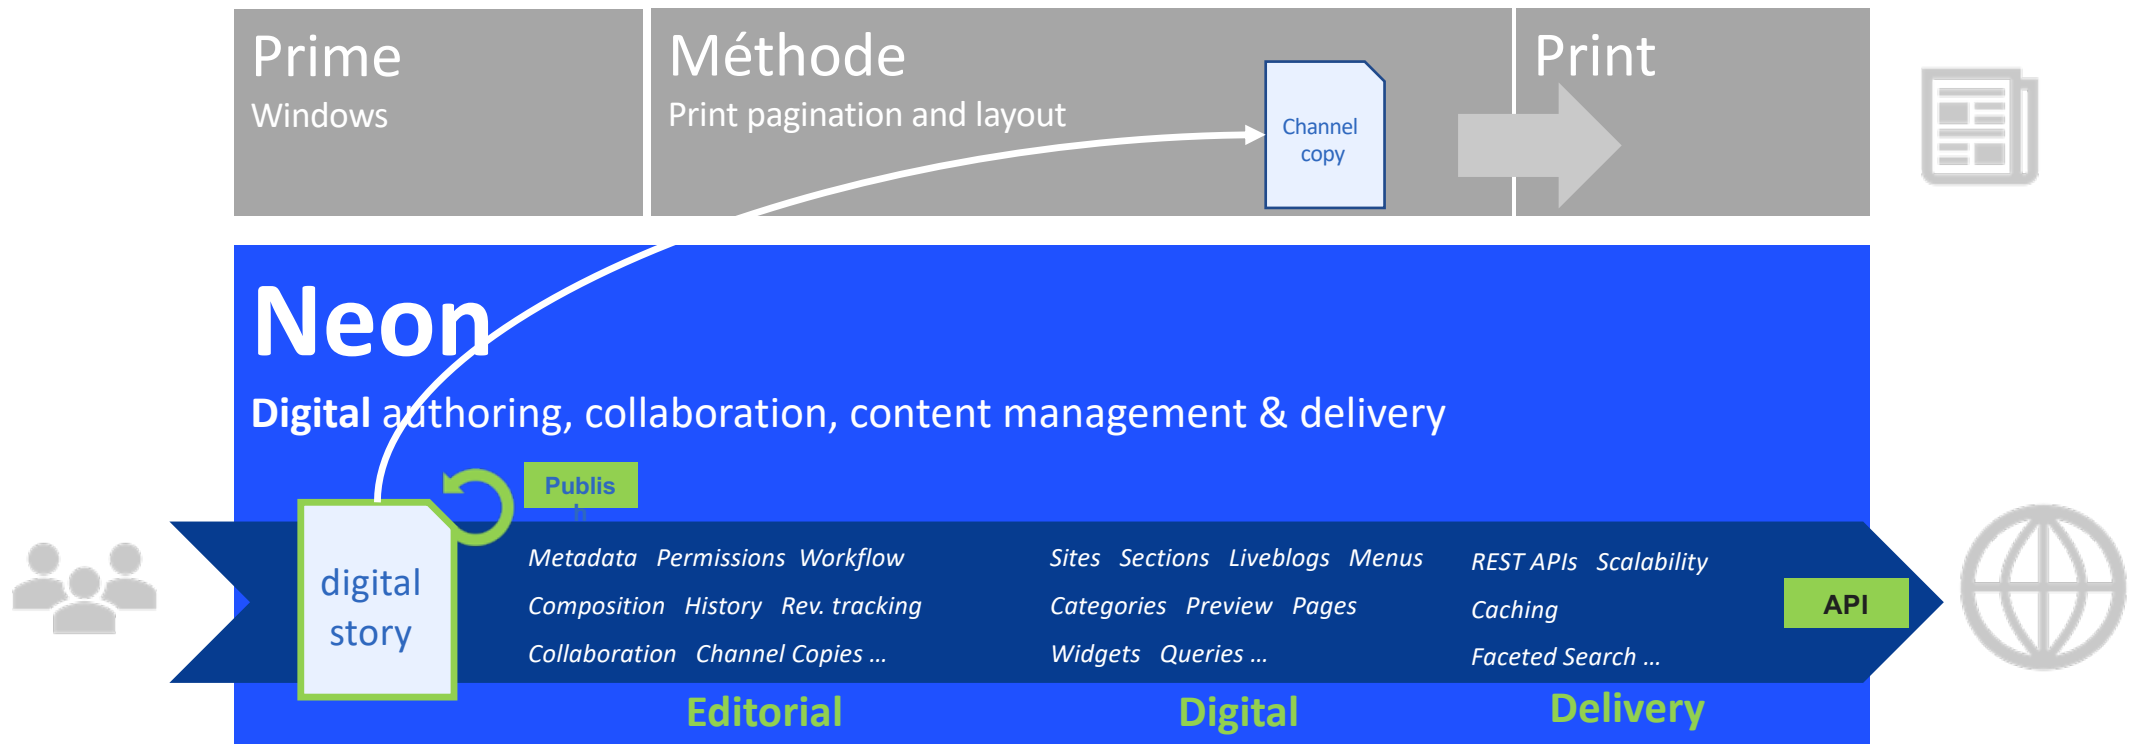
Prime
Windows

Méthode
Print pagination and layout

Channel copy

Print

Neon

Digital authoring, collaboration, content management & delivery

Publis

digital story

Metadata Permissions Workflow
Composition History Rev. tracking
Collaboration Channel Copies ...

Sites Sections Liveblogs Menus
Categories Preview Pages
Widgets Queries ...

REST APIs Scalability
Caching
Faceted Search ...

API

Editorial

Digital

Delivery